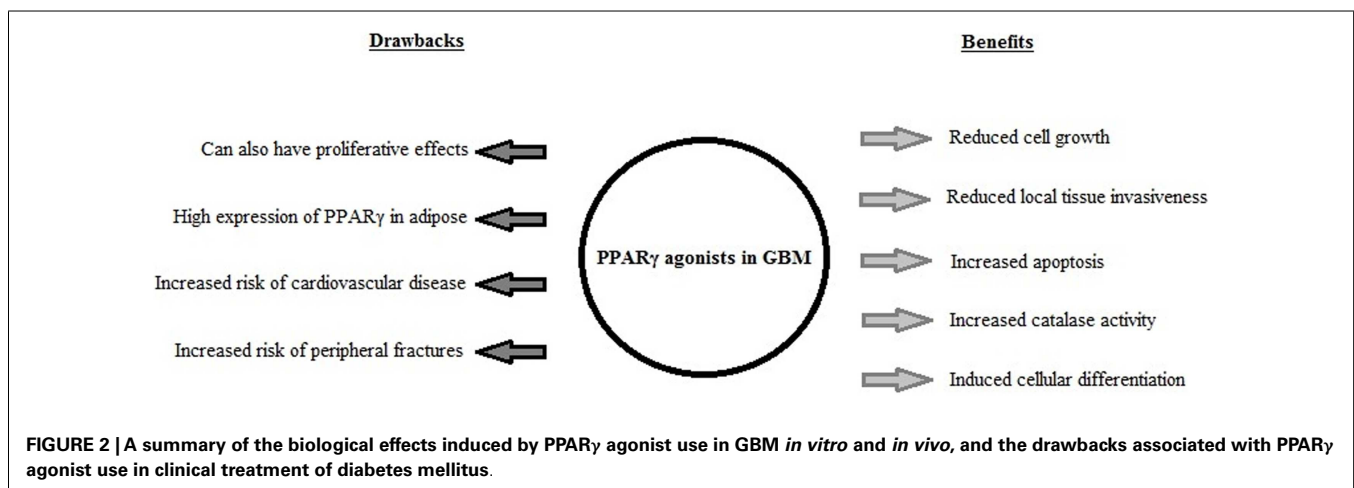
Drawbacks

Benefits

Can also have proliferative effects

High expression of PPARγ in adipose

Increased risk of cardiovascular disease

Increased risk of peripheral fractures

PPARγ agonists in GBM

Reduced cell growth

Reduced local tissue invasiveness

Increased apoptosis

Increased catalase activity

Induced cellular differentiation

FIGURE 2 | A summary of the biological effects induced by PPARγ agonist use in GBM *in vitro* and *in vivo*, and the drawbacks associated with PPARγ agonist use in clinical treatment of diabetes mellitus.